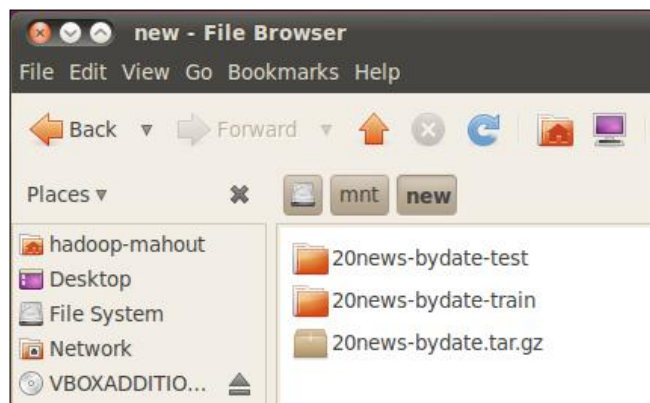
new - File Browser

File Edit View Go Bookmarks Help

Back Forward

Places

mnt new

hadoop-mahout
Desktop
File System
Network
VBOXADDITIO...

20news-bydate-test
20news-bydate-train
20news-bydate.tar.gz